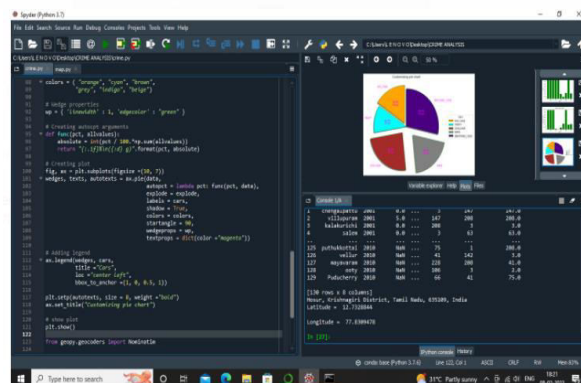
Spyder (Python 3.7)

File Edit Search Source Run Debug Consoles Projects Tools View Help

C:\Users\L E N O V O\Desktop\CRIME ANALYSIS

C:\Users\L E N O V O\Desktop\CRIME ANALYSIS\crime.py

crime.py    temp.py

colors = ( "orange", "cyan", "brown",
          "grey", "indigo", "beige")

# Wedge properties
wp = { 'linewidth' : 1, 'edgecolor' : "green" }

# Creating autocpt arguments
def func(pct, allvalues):
    absolute = int(pct / 100.*np.sum(allvalues))
    return "{:.1f}%\n({:d} g)".format(pct, absolute)

# Creating plot
fig, ax = plt.subplots(figsize =(10, 7))
wedges, texts, autotexts = ax.pie(data,
                                  autopct = lambda pct: func(pct, data),
                                  explode = explode,
                                  labels = cars,
                                  shadow = True,
                                  colors = colors,
                                  startangle = 90,
                                  wedgeprops = wp,
                                  textprops = dict(color ="magenta"))

# Adding legend
ax.legend(wedges, cars,
          title ="Cars",
          loc ="center left",
          bbox_to_anchor =(1, 0, 0.5, 1))

plt.setp(autotexts, size = 8, weight ="bold")
ax.set_title("Customizing pie chart")

# show plot
plt.show()

from geopy.geocoders import Nominatim

Customizing pie chart

Variable explorer  Help  Plots  Files

Console 1/A

| | | | | | | |
|---|---|---|---|---|---|---|
| 1 | chengalpattu | 2001 | 0.0 | ... | 3 | 147.0 |
| 2 | villupuram | 2001 | 5.0 | ... | 147 | 203.0 |
| 3 | kalakurichi | 2001 | 0.0 | ... | 208 | 3.0 |
| 4 | salem | 2001 | 0.0 | ... | 3 | 63.0 |
| ... | ... | ... | ... | ... | ... | ... |
| 125 | puthukkottai | 2010 | NaN | ... | 75 | 208.0 |
| 126 | vellur | 2010 | NaN | ... | 41 | 142 |
| 127 | mayavaram | 2010 | NaN | ... | 228 | 41.0 |
| 128 | ooty | 2010 | NaN | ... | 106 | 2.0 |
| 129 | Puducherry | 2010 | NaN | ... | 66 | 75.0 |

[130 rows x 8 columns]
Hosur, Krishnagiri District, Tamil Nadu, 635109, India
Latitude = 12.7328844

Longitude = 77.8309478

In [17]:

IPython console  History

conda: base (Python 3.7.6)  Line 122, Col 1  ASCII  CRLF  RW  Mem 83%

Type here to search

31°C Partly sunny  ENG  18:21